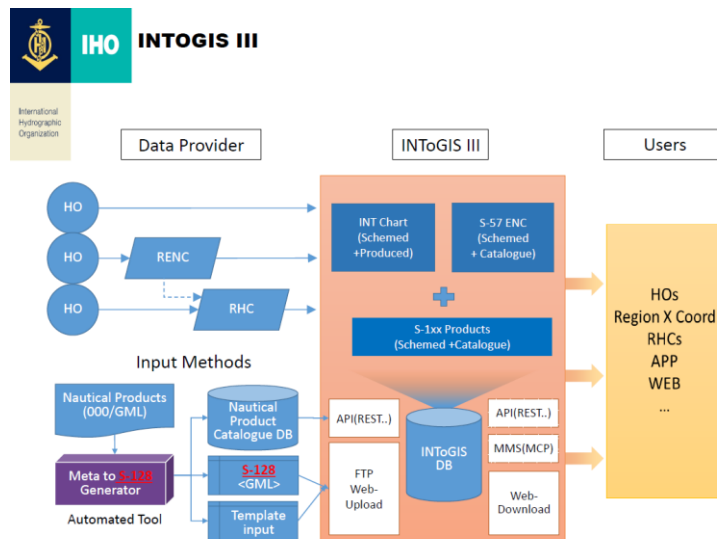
IHO INTOGIS III

International Hydrographic Organization

Data Provider

INToGIS III

Users

HO

HO

HO

RENC

RHC

INT Chart (Schemed +Produced)

S-57 ENC (Schemed + Catalogue)

S-1xx Products (Schemed +Catalogue)

HOs
Region X Coord
RHCs
APP
WEB
...

Input Methods

Nautical Products (000/GML)

Nautical Product Catalogue DB

Meta to S-128 Generator

Automated Tool

S-128 <GML>

Template input

API(REST..)

FTP Web-Upload

INToGIS DB

API(REST..)

MMS(MCP)

Web-Download